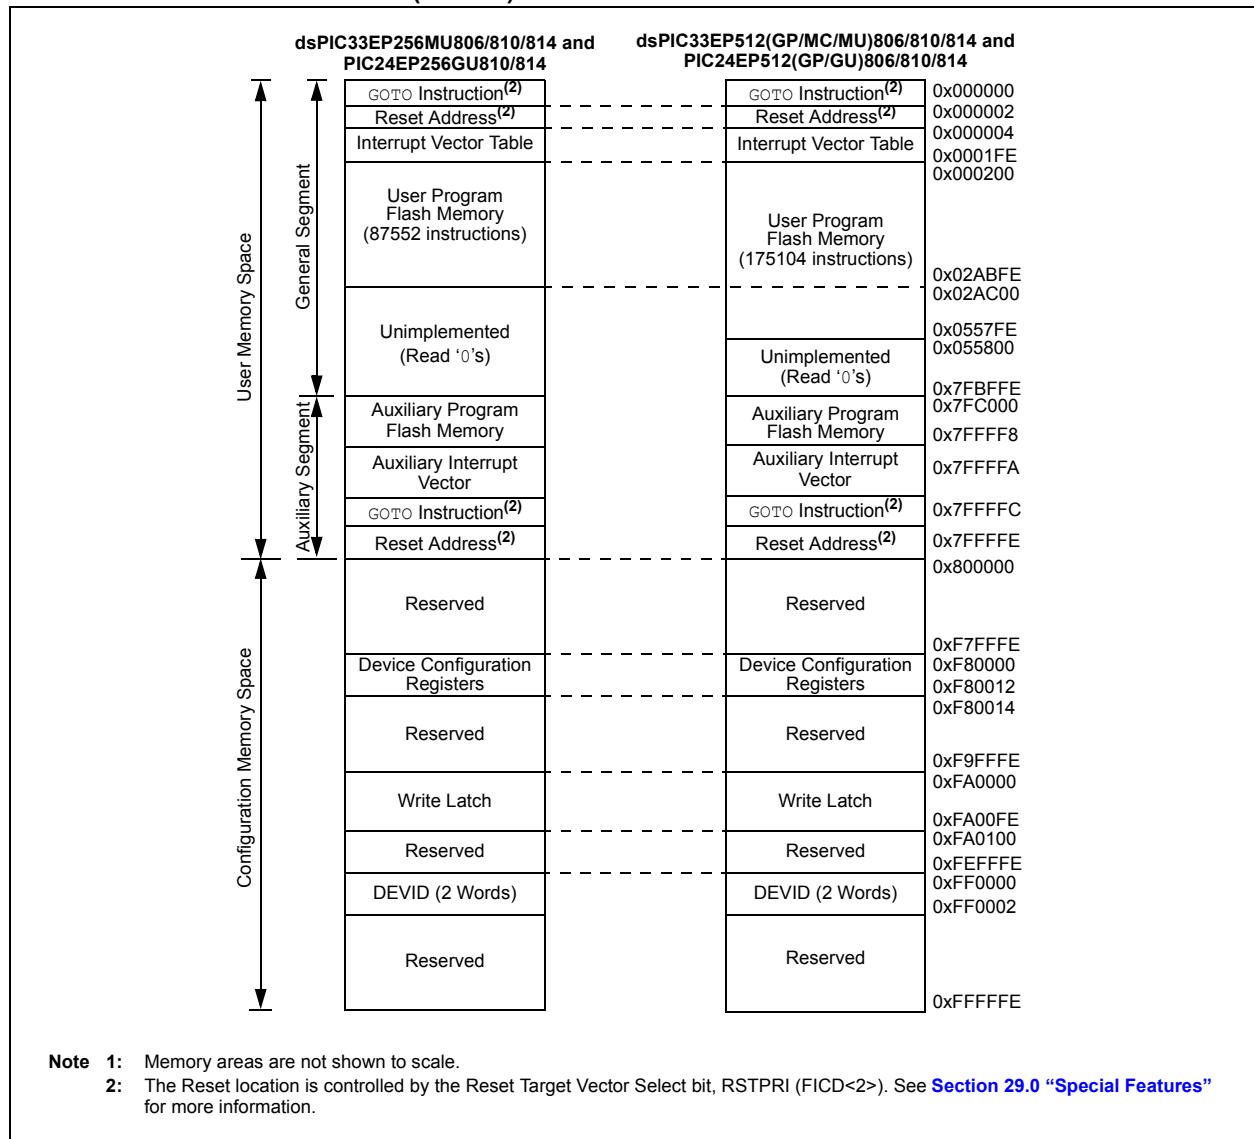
dsPIC33EP256MU806/810/814 and PIC24EP256GU810/814

dsPIC33EP512(GP/MC/MU)806/810/814 and PIC24EP512(GP/GU)806/810/814

User Memory Space

General Segment

Auxiliary Segment

Configuration Memory Space

| dsPIC33EP256MU806/810/814 and PIC24EP256GU810/814 | dsPIC33EP512(GP/MC/MU)806/810/814 and PIC24EP512(GP/GU)806/810/814 | Address |
|---|---|---|
| GOTO Instruction$^{(2)}$ | GOTO Instruction$^{(2)}$ | 0x000000 |
| Reset Address$^{(2)}$ | Reset Address$^{(2)}$ | 0x000002 |
| Interrupt Vector Table | Interrupt Vector Table | 0x000004 |
| | | 0x0001FE |
| User Program Flash Memory (87552 instructions) | User Program Flash Memory (175104 instructions) | 0x000200 |
| | | 0x02ABFE |
| Unimplemented (Read ‘0’s) | | 0x02AC00 |
| | | 0x0557FE |
| | Unimplemented (Read ‘0’s) | 0x055800 |
| | | 0x7FBFFE |
| Auxiliary Program Flash Memory | Auxiliary Program Flash Memory | 0x7FC000 |
| | | 0x7FFFF8 |
| Auxiliary Interrupt Vector | Auxiliary Interrupt Vector | 0x7FFFFA |
| GOTO Instruction$^{(2)}$ | GOTO Instruction$^{(2)}$ | 0x7FFFFC |
| Reset Address$^{(2)}$ | Reset Address$^{(2)}$ | 0x7FFFFE |
| Reserved | Reserved | 0x800000 |
| | | 0xF7FFFE |
| Device Configuration Registers | Device Configuration Registers | 0xF80000 |
| | | 0xF80012 |
| Reserved | Reserved | 0xF80014 |
| | | 0xF9FFFE |
| Write Latch | Write Latch | 0xFA0000 |
| | | 0xFA00FE |
| Reserved | Reserved | 0xFA0100 |
| | | 0xFEFFFE |
| DEVID (2 Words) | DEVID (2 Words) | 0xFF0000 |
| | | 0xFF0002 |
| Reserved | Reserved | |
| | | 0xFFFFFE |

Note 1: Memory areas are not shown to scale.
2: The Reset location is controlled by the Reset Target Vector Select bit, RSTPRI (FICD<2>). See Section 29.0 “Special Features” for more information.